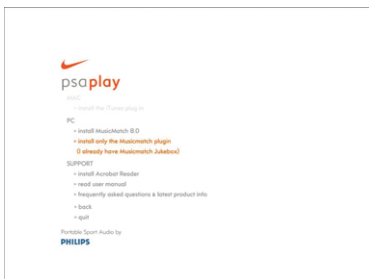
psaplay

MAC

> install the iTunes plug-in

PC

> install MusicMatch 8.0

> install only the Musicmatch plugin (I already have Musicmatch Jukebox)

SUPPORT

> install Acrobat Reader

> read user manual

> frequently asked questions & latest product info

> back

> quit

Portable Sport Audio by

PHILIPS